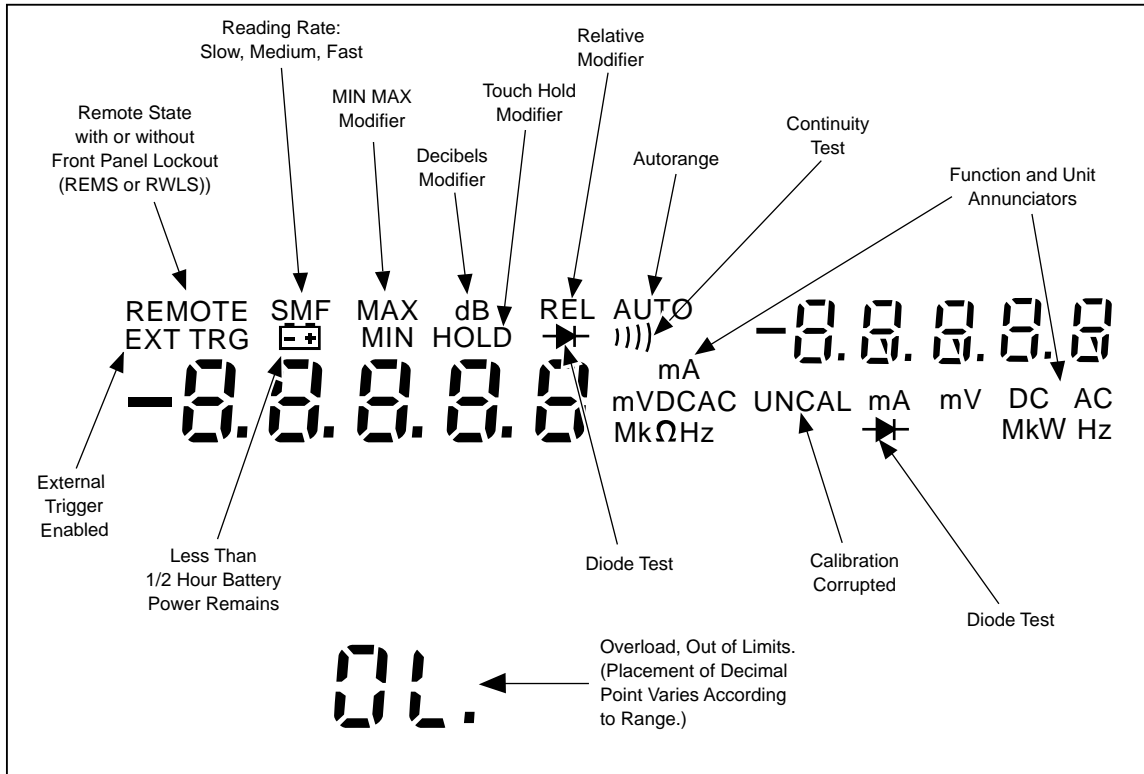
Reading Rate:
Slow, Medium, Fast

Relative
Modifier

MIN MAX
Modifier

Touch Hold
Modifier

Remote State
with or without
Front Panel Lockout
(REMS or RWLS))

Decibels
Modifier

Autorange

Continuity
Test

Function and Unit
Annunciators

REMOTE SMF MAX dB REL AUTO
EXT TRG MIN HOLD

-8.8.8.8.8

-8.8.8.8.8

mA
mVDCAC
Mk$\Omega$Hz

UNCAL mA mV DC AC
MkW Hz

External
Trigger
Enabled

Less Than
1/2 Hour Battery
Power Remains

Diode Test

Calibration
Corrupted

Diode Test

0L.

Overload, Out of Limits.
(Placement of Decimal
Point Varies According
to Range.)